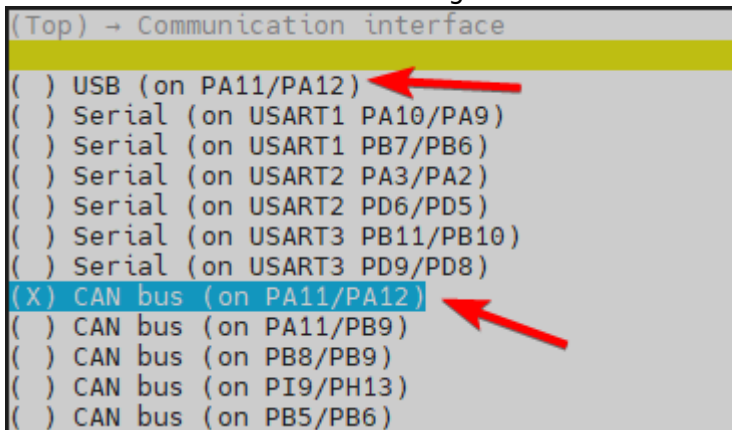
(Top) → Communication interface

( ) USB (on PA11/PA12)
( ) Serial (on USART1 PA10/PA9)
( ) Serial (on USART1 PB7/PB6)
( ) Serial (on USART2 PA3/PA2)
( ) Serial (on USART2 PD6/PD5)
( ) Serial (on USART3 PB11/PB10)
( ) Serial (on USART3 PD9/PD8)
(X) CAN bus (on PA11/PA12)
( ) CAN bus (on PA11/PB9)
( ) CAN bus (on PB8/PB9)
( ) CAN bus (on PI9/PH13)
( ) CAN bus (on PB5/PB6)